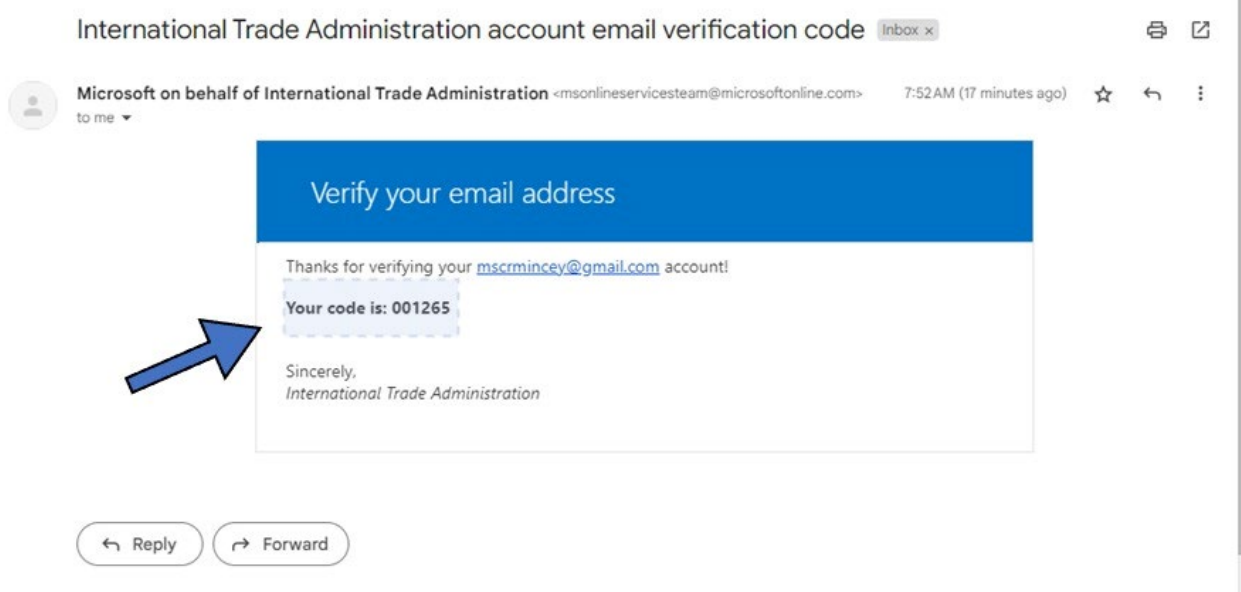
International Trade Administration account email verification code Inbox ×

Microsoft on behalf of International Trade Administration <msonlineservicesteam@microsoftonline.com> 7:52 AM (17 minutes ago)
to me

Verify your email address

Thanks for verifying your mscrmincey@gmail.com account!

**Your code is: 001265**

Sincerely,
*International Trade Administration*

Reply Forward